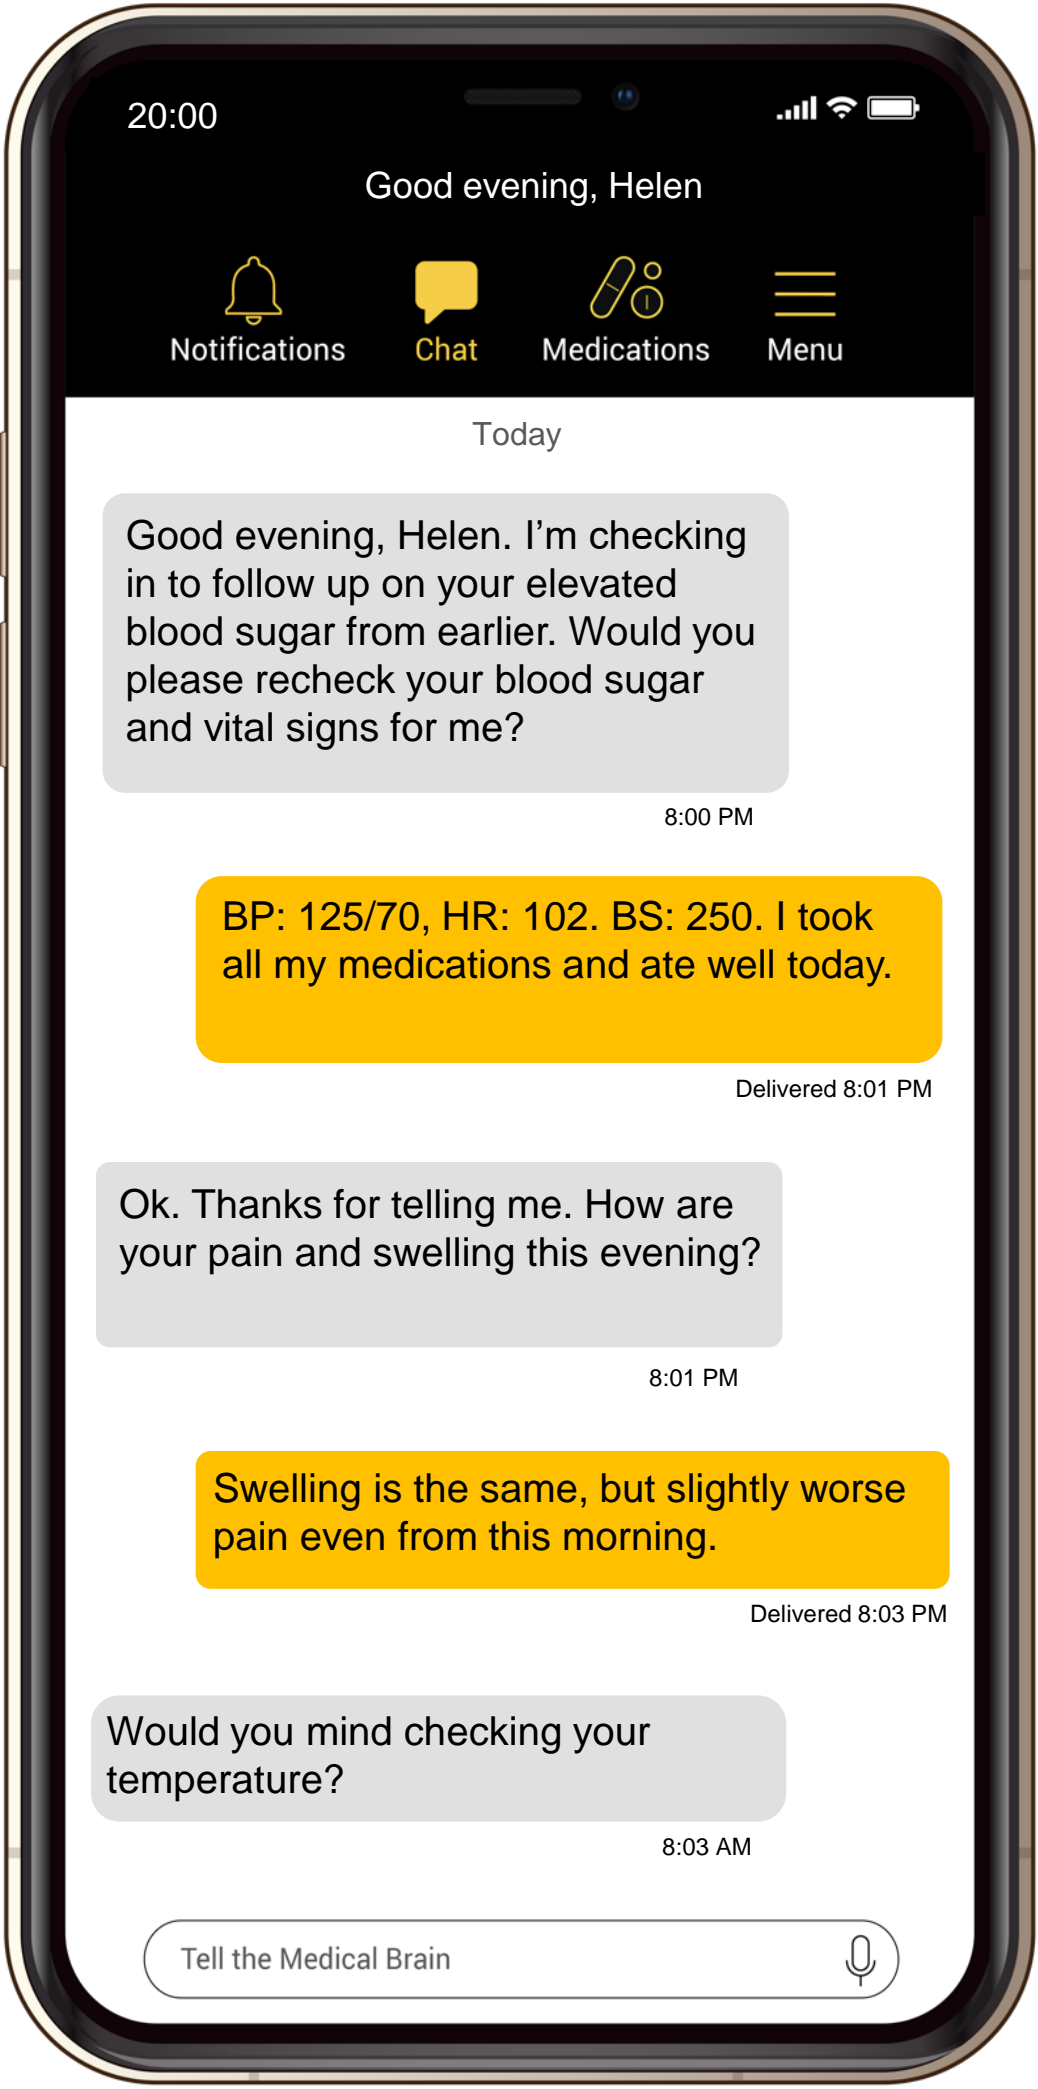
20:00

Good evening, Helen

Notifications

Chat

Medications

Menu

Today

Good evening, Helen. I'm checking in to follow up on your elevated blood sugar from earlier. Would you please recheck your blood sugar and vital signs for me?

8:00 PM

BP: 125/70, HR: 102. BS: 250. I took all my medications and ate well today.

Delivered 8:01 PM

Ok. Thanks for telling me. How are your pain and swelling this evening?

8:01 PM

Swelling is the same, but slightly worse pain even from this morning.

Delivered 8:03 PM

Would you mind checking your temperature?

8:03 AM

Tell the Medical Brain